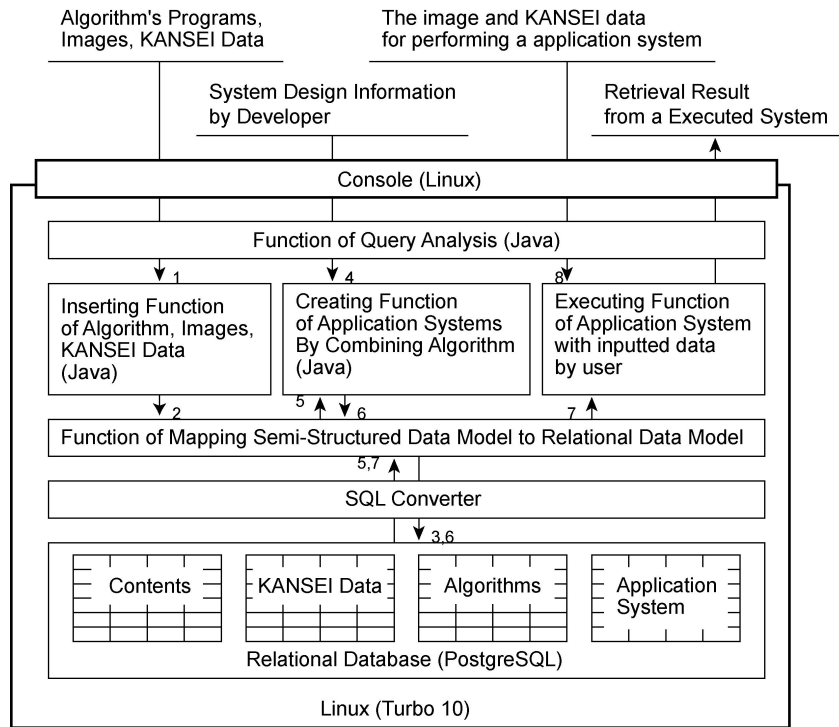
Algorithm's Programs, Images, KANSEI Data

The image and KANSEI data for performing a application system

System Design Information by Developer

Retrieval Result from a Executed System

Console (Linux)

Function of Query Analysis (Java)

1

4

8

Inserting Function of Algorithm, Images, KANSEI Data (Java)

Creating Function of Application Systems By Combining Algorithm (Java)

Executing Function of Application System with inputted data by user

2

5

6

7

Function of Mapping Semi-Structured Data Model to Relational Data Model

5,7

SQL Converter

3,6

Contents

KANSEI Data

Algorithms

Application System

Relational Database (PostgreSQL)

Linux (Turbo 10)